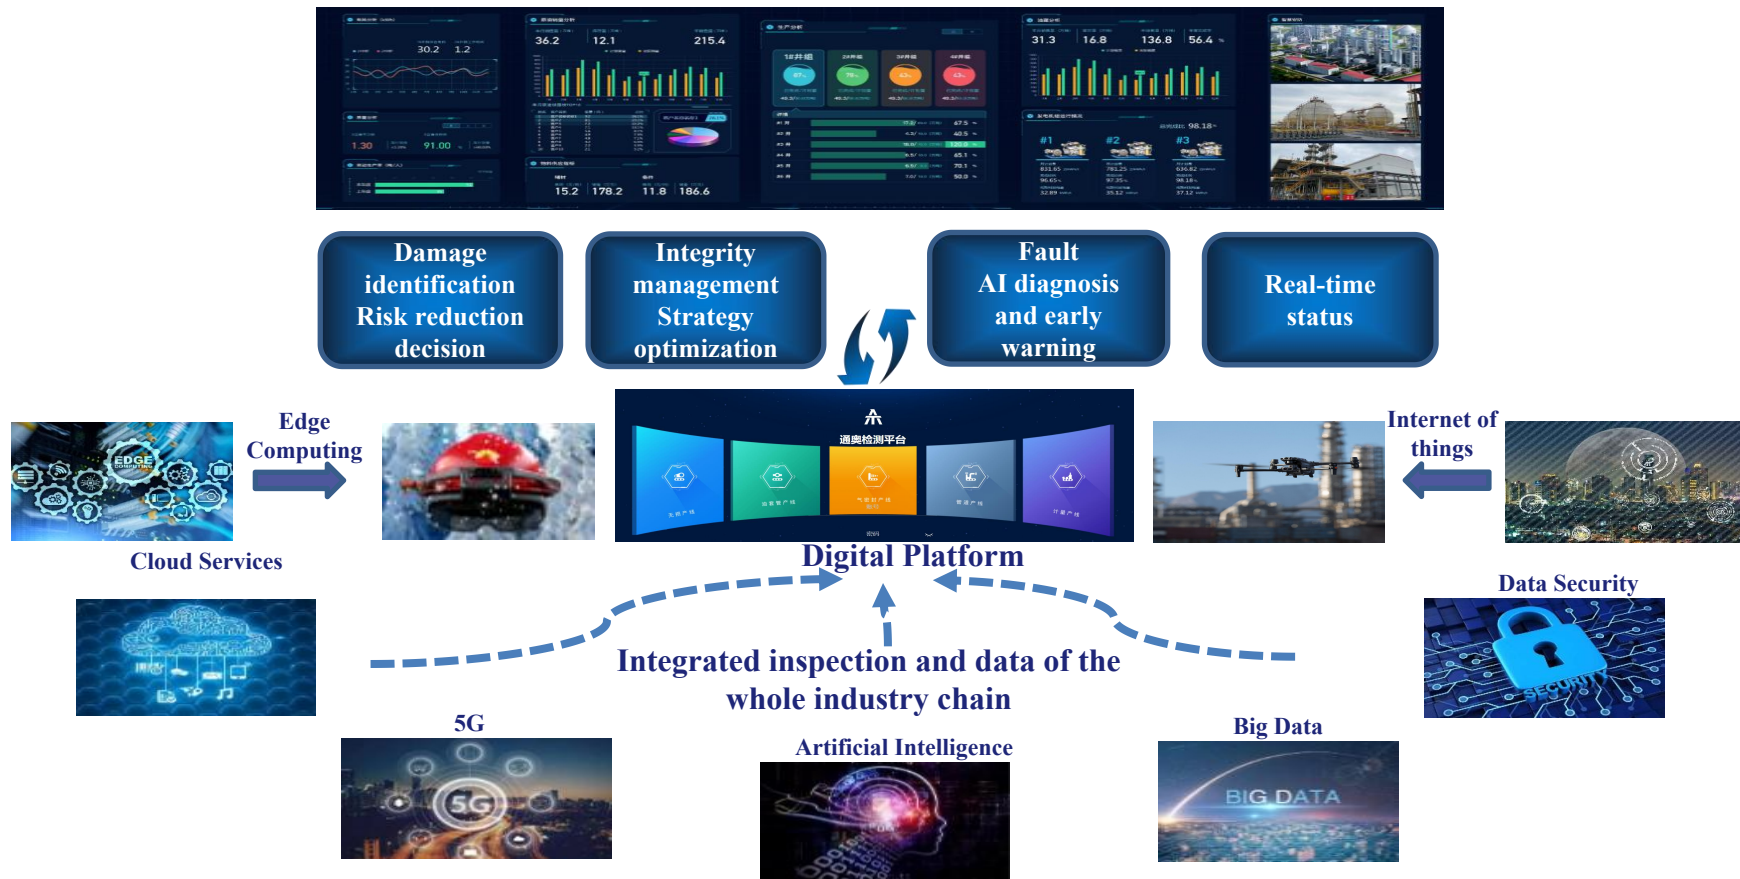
36.2
12.1
215.4
30.2
1.2
1.30
91.00
15.2
178.2
11.8
186.6
31.3
16.8
136.8
56.4
#1
#2
#3

Damage identification Risk reduction decision

Integrity management Strategy optimization

Fault AI diagnosis and early warning

Real-time status

EDGE COMPUTING

Edge Computing

通奥检测平台

Internet of things

Cloud Services

Digital Platform

Data Security

SECURITY

Integrated inspection and data of the whole industry chain

5G

5G

Artificial Intelligence

Big Data

BIG DATA